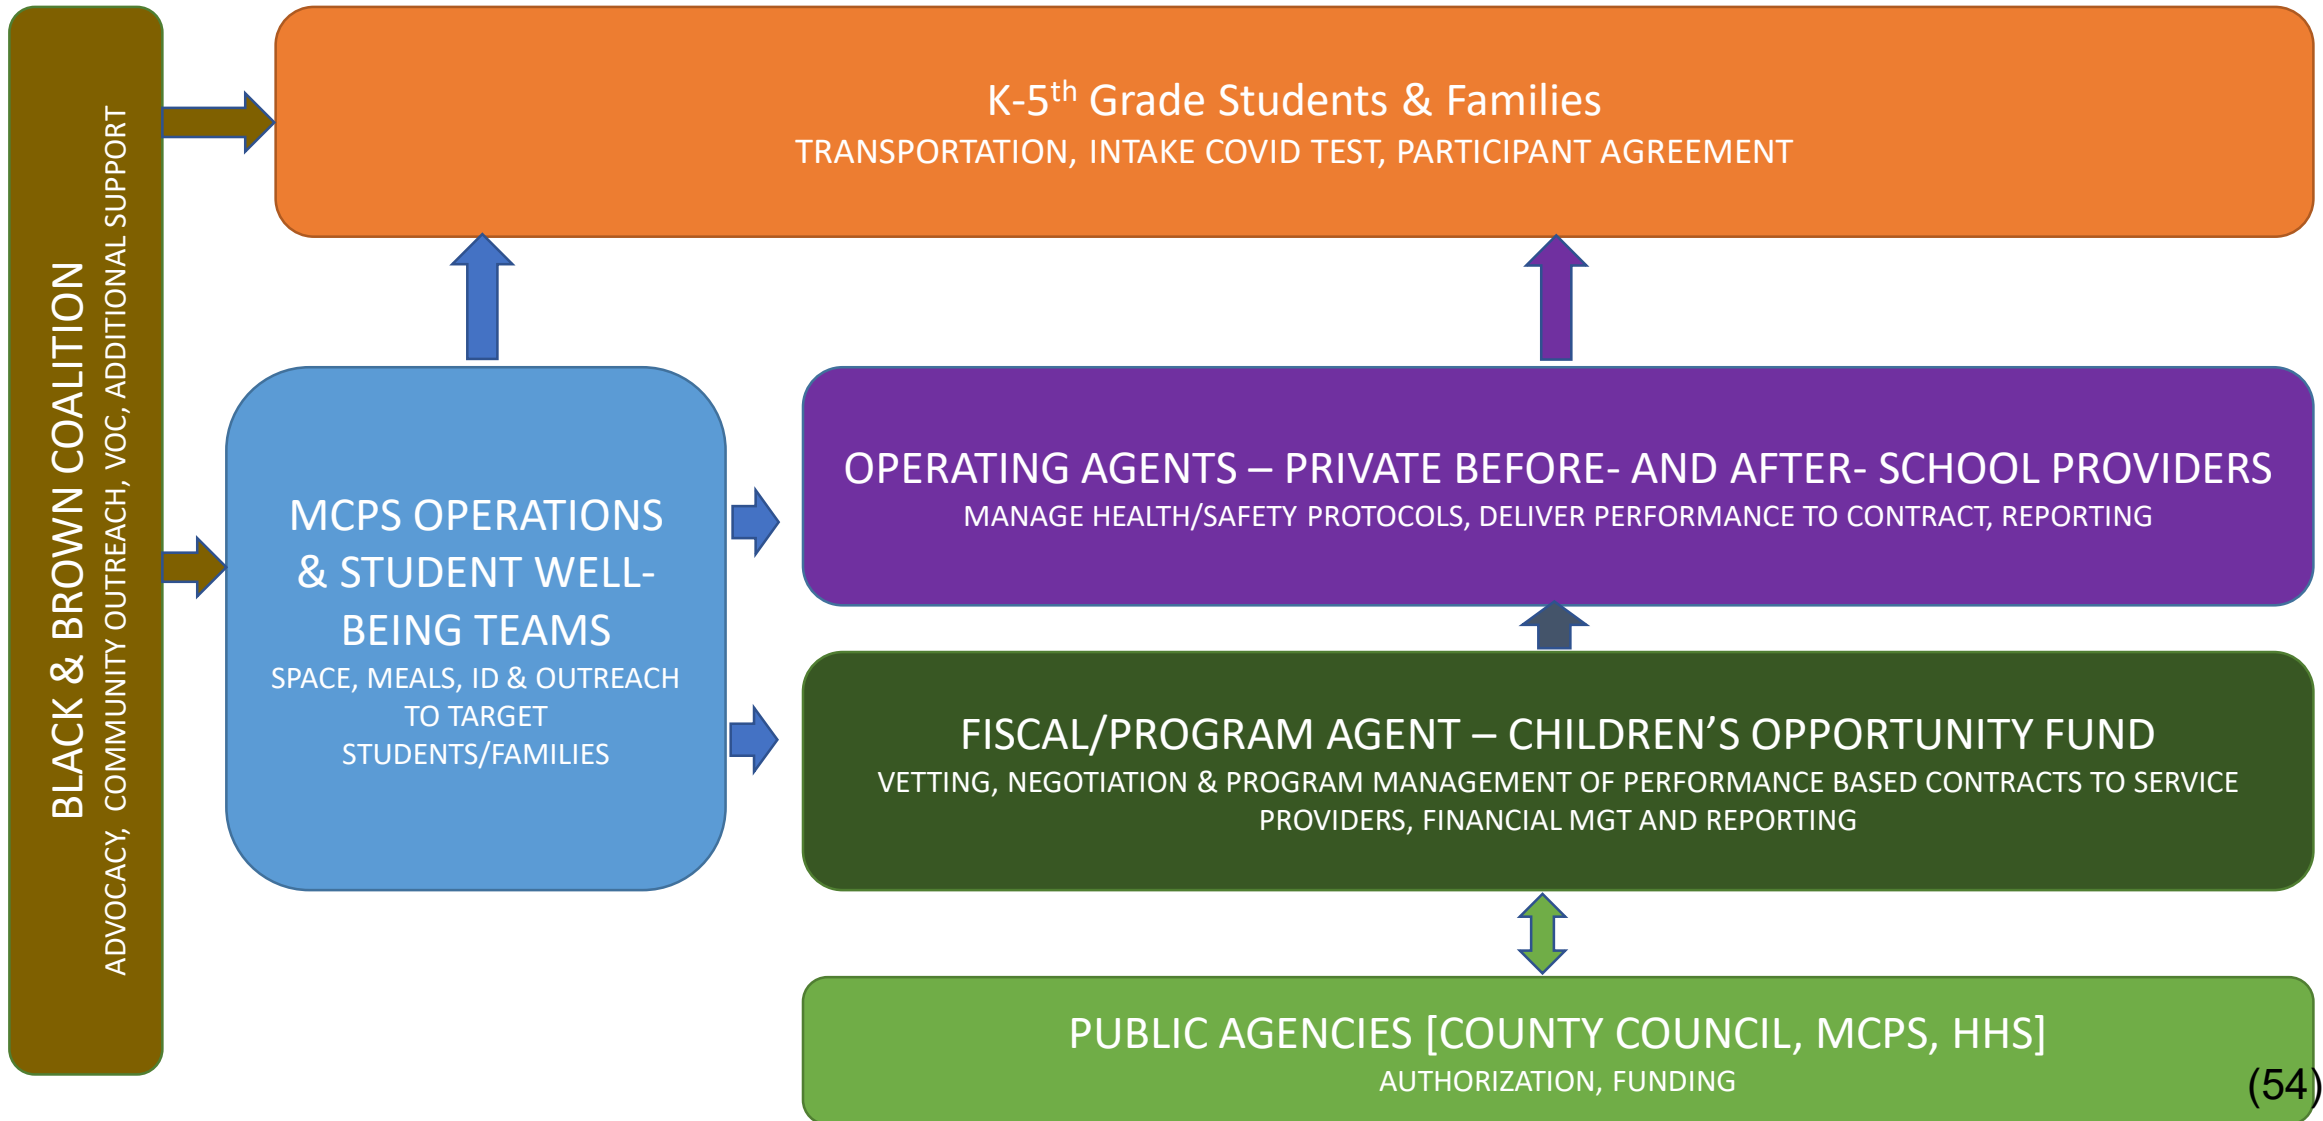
BLACK & BROWN COALITION
ADVOCACY, COMMUNITY OUTREACH, VOC, ADDITIONAL SUPPORT

K-5$^{th}$ Grade Students & Families
TRANSPORTATION, INTAKE COVID TEST, PARTICIPANT AGREEMENT

MCPS OPERATIONS & STUDENT WELL-BEING TEAMS
SPACE, MEALS, ID & OUTREACH TO TARGET STUDENTS/FAMILIES

OPERATING AGENTS – PRIVATE BEFORE- AND AFTER- SCHOOL PROVIDERS
MANAGE HEALTH/SAFETY PROTOCOLS, DELIVER PERFORMANCE TO CONTRACT, REPORTING

FISCAL/PROGRAM AGENT – CHILDREN'S OPPORTUNITY FUND
VETTING, NEGOTIATION & PROGRAM MANAGEMENT OF PERFORMANCE BASED CONTRACTS TO SERVICE PROVIDERS, FINANCIAL MGT AND REPORTING

PUBLIC AGENCIES [COUNTY COUNCIL, MCPS, HHS]
AUTHORIZATION, FUNDING

(54)